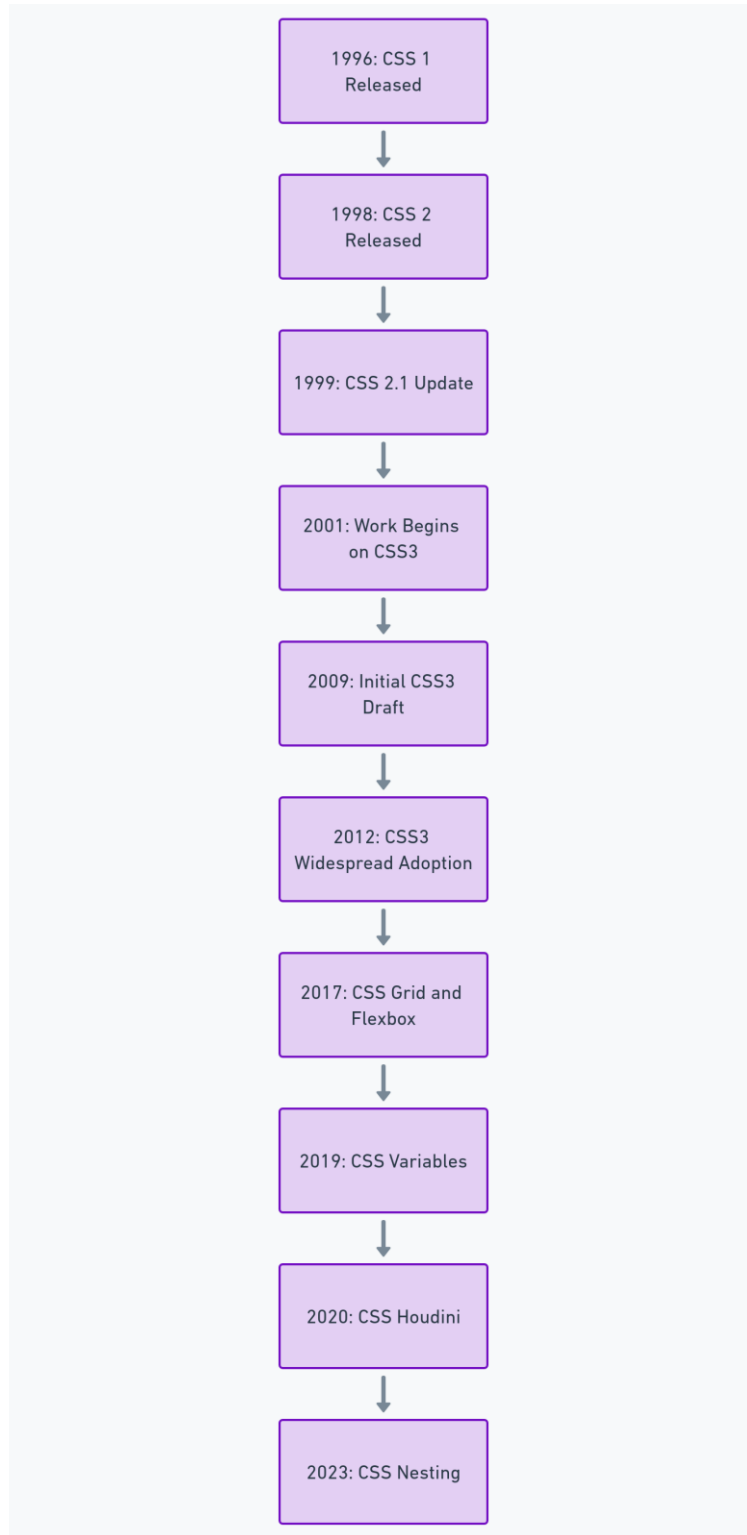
1996: CSS 1 Released

1998: CSS 2 Released

1999: CSS 2.1 Update

2001: Work Begins on CSS3

2009: Initial CSS3 Draft

2012: CSS3 Widespread Adoption

2017: CSS Grid and Flexbox

2019: CSS Variables

2020: CSS Houdini

2023: CSS Nesting